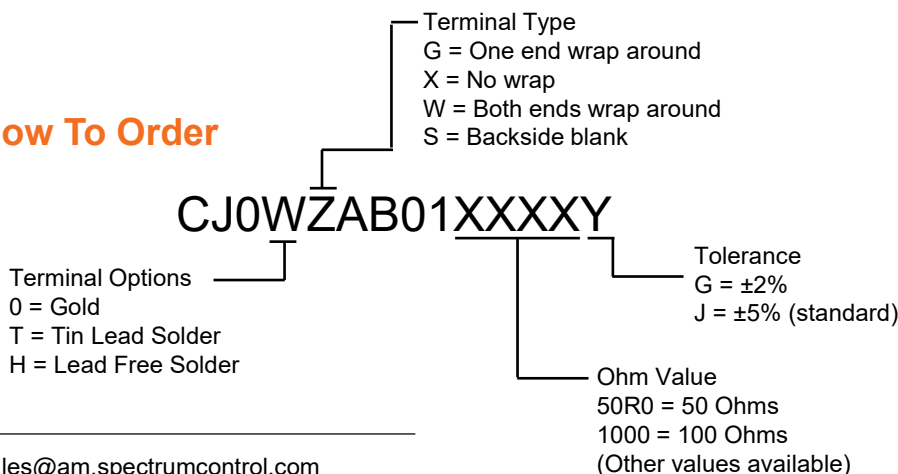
ow To Order

Terminal Type
G = One end wrap around
X = No wrap
W = Both ends wrap around
S = Backside blank

CJ0WZAB01XXXXY

Terminal Options
0 = Gold
T = Tin Lead Solder
H = Lead Free Solder

Tolerance
G = ±2%
J = ±5% (standard)

Ohm Value
50R0 = 50 Ohms
1000 = 100 Ohms
(Other values available)

les@am.spectrumcontrol.com